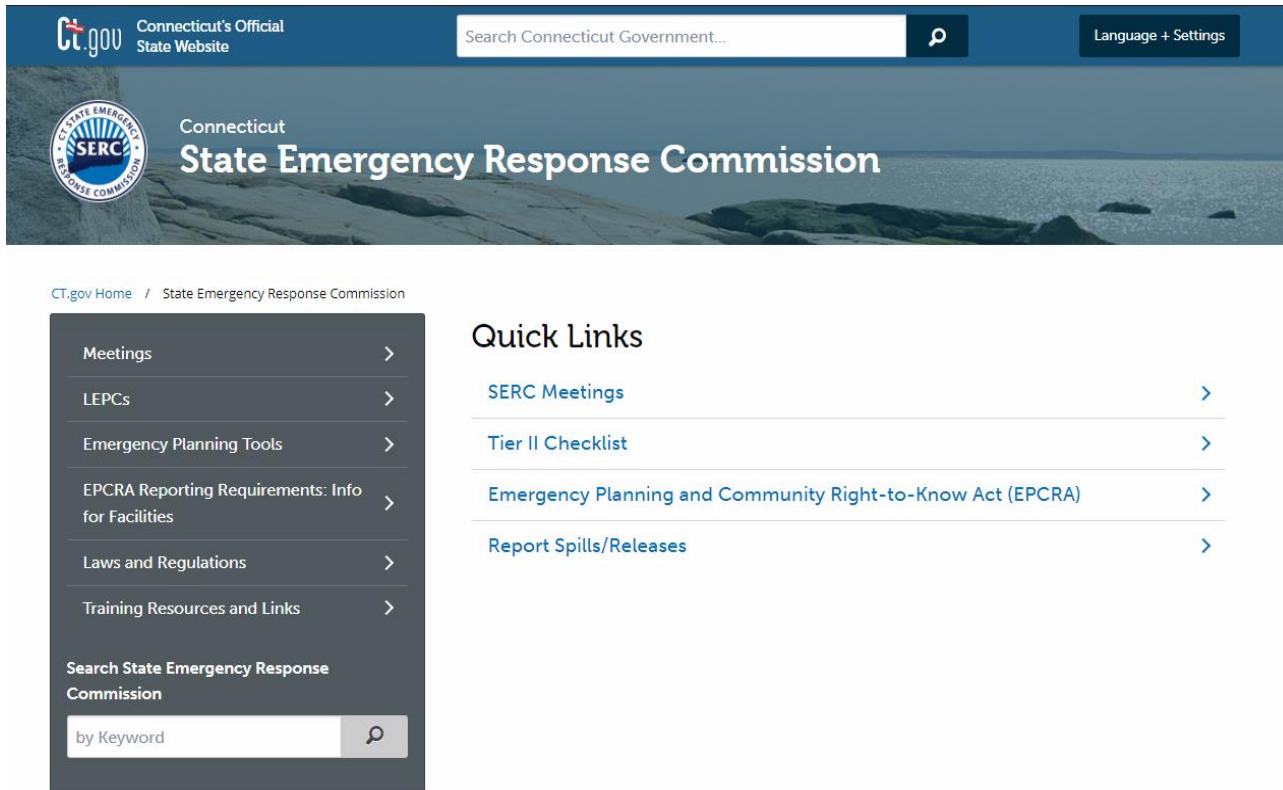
CT.gov Connecticut's Official State Website

Search Connecticut Government...

Language + Settings

CT STATE EMERGENCY SERC RESPONSE COMMISSION

Connecticut
State Emergency Response Commission

CT.gov Home / State Emergency Response Commission

Meetings
LEPCs
Emergency Planning Tools
EPCRA Reporting Requirements: Info for Facilities
Laws and Regulations
Training Resources and Links

Search State Emergency Response Commission

by Keyword

Quick Links

SERC Meetings
Tier II Checklist
Emergency Planning and Community Right-to-Know Act (EPCRA)
Report Spills/Releases